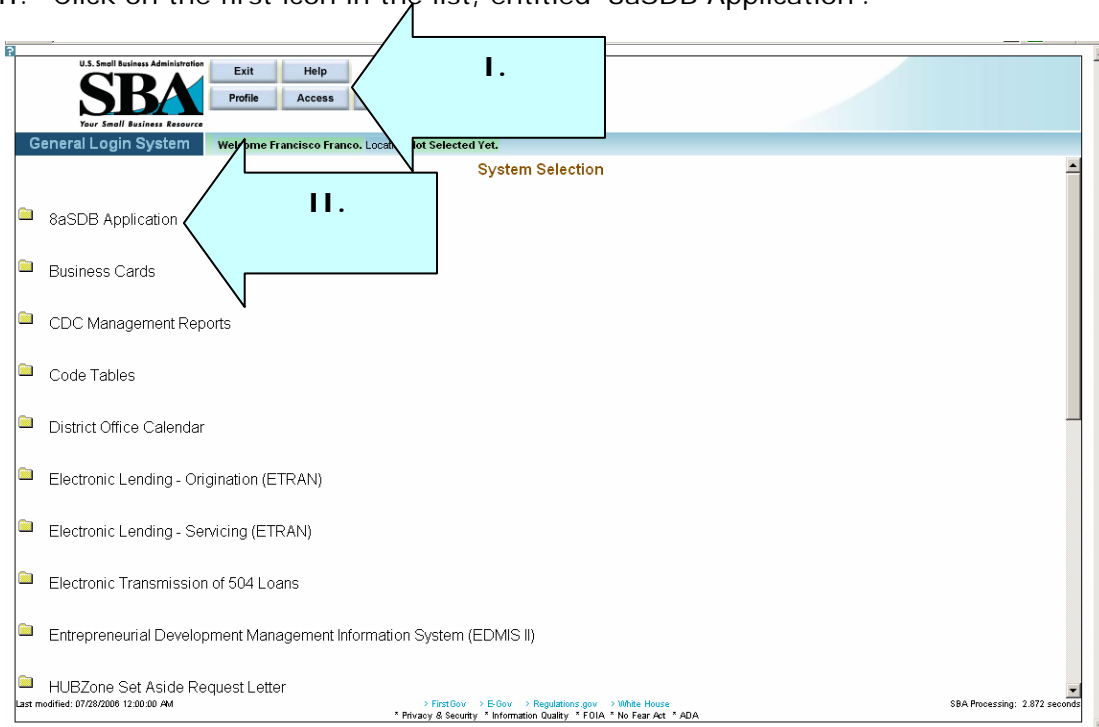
II. Click on the first icon in the list, entitled "8aSDB Application".

U.S. Small Business Administration
SBA
Your Small Business Resource

Exit Help
Profile Access

I.

General Login System
Wel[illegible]ome Francisco Franco. Locat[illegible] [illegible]ot Selected Yet.

System Selection

II.

8aSDB Application

Business Cards

CDC Management Reports

Code Tables

District Office Calendar

Electronic Lending - Origination (ETRAN)

Electronic Lending - Servicing (ETRAN)

Electronic Transmission of 504 Loans

Entrepreneurial Development Management Information System (EDMIS II)

HUBZone Set Aside Request Letter

Last modified: 07/28/2006 12:00:00 AM
> FirstGov > E-Gov > Regulations.gov > White House
* Privacy & Security * Information Quality * FOIA * No Fear Act * ADA
SBA Processing: 2.872 seconds